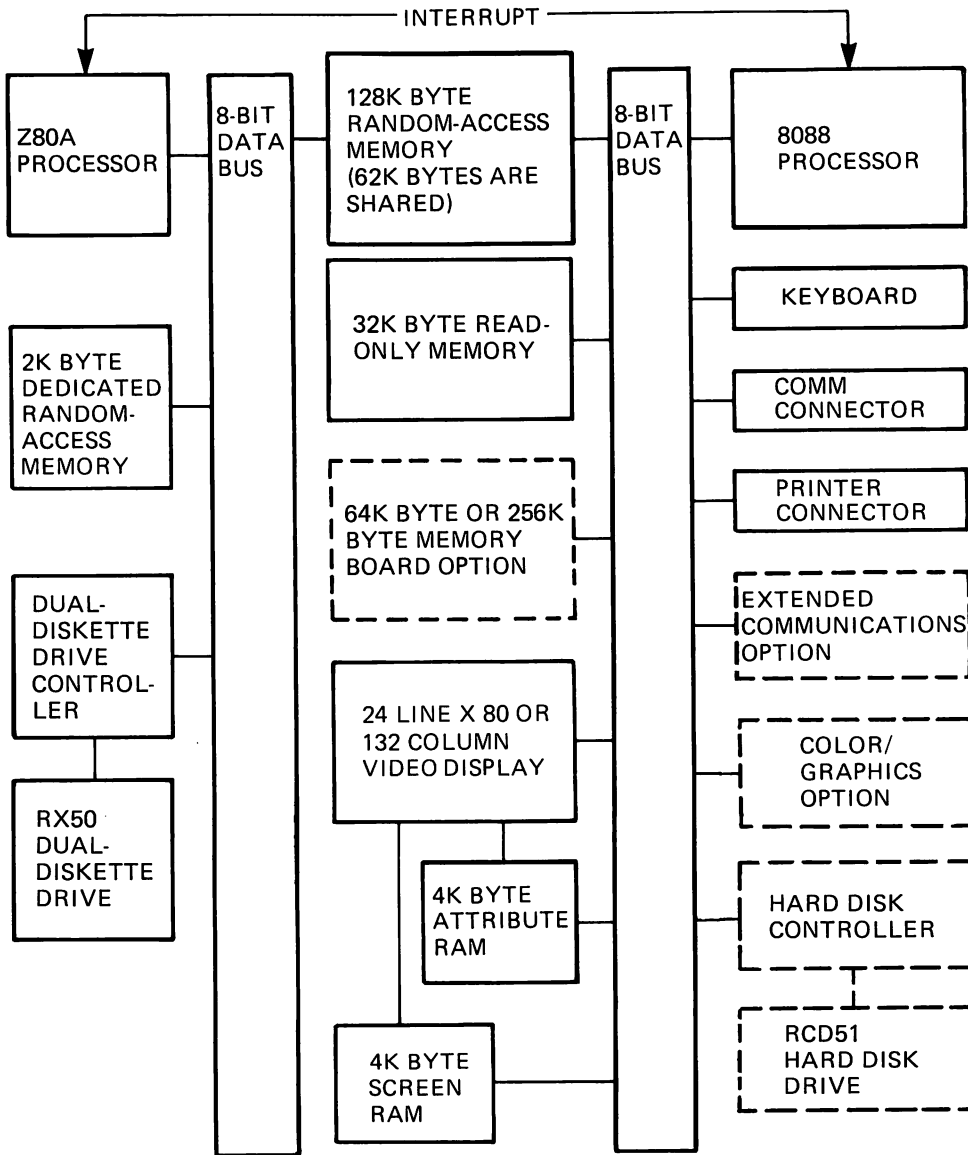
INTERRUPT

Z80A PROCESSOR

8-BIT DATA BUS

128K BYTE RANDOM-ACCESS MEMORY (62K BYTES ARE SHARED)

8-BIT DATA BUS

8088 PROCESSOR

KEYBOARD

32K BYTE READ-ONLY MEMORY

2K BYTE DEDICATED RANDOM-ACCESS MEMORY

COMM CONNECTOR

PRINTER CONNECTOR

64K BYTE OR 256K BYTE MEMORY BOARD OPTION

EXTENDED COMMUNICATIONS OPTION

DUAL-DISKETTE DRIVE CONTROLLER

24 LINE X 80 OR 132 COLUMN VIDEO DISPLAY

COLOR/ GRAPHICS OPTION

RX50 DUAL-DISKETTE DRIVE

4K BYTE ATTRIBUTE RAM

HARD DISK CONTROLLER

RCD51 HARD DISK DRIVE

4K BYTE SCREEN RAM